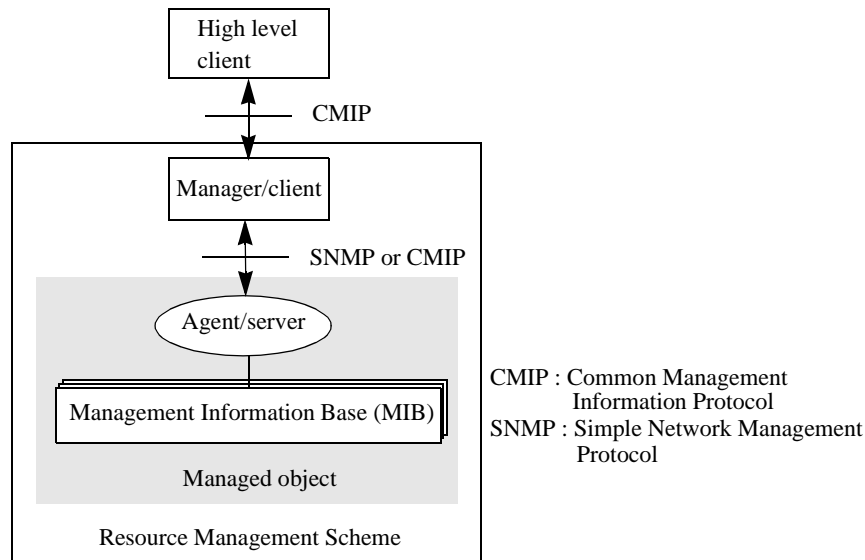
High level client

CMIP

Manager/client

SNMP or CMIP

Agent/server

Management Information Base (MIB)

Managed object

Resource Management Scheme

CMIP : Common Management Information Protocol
SNMP : Simple Network Management Protocol